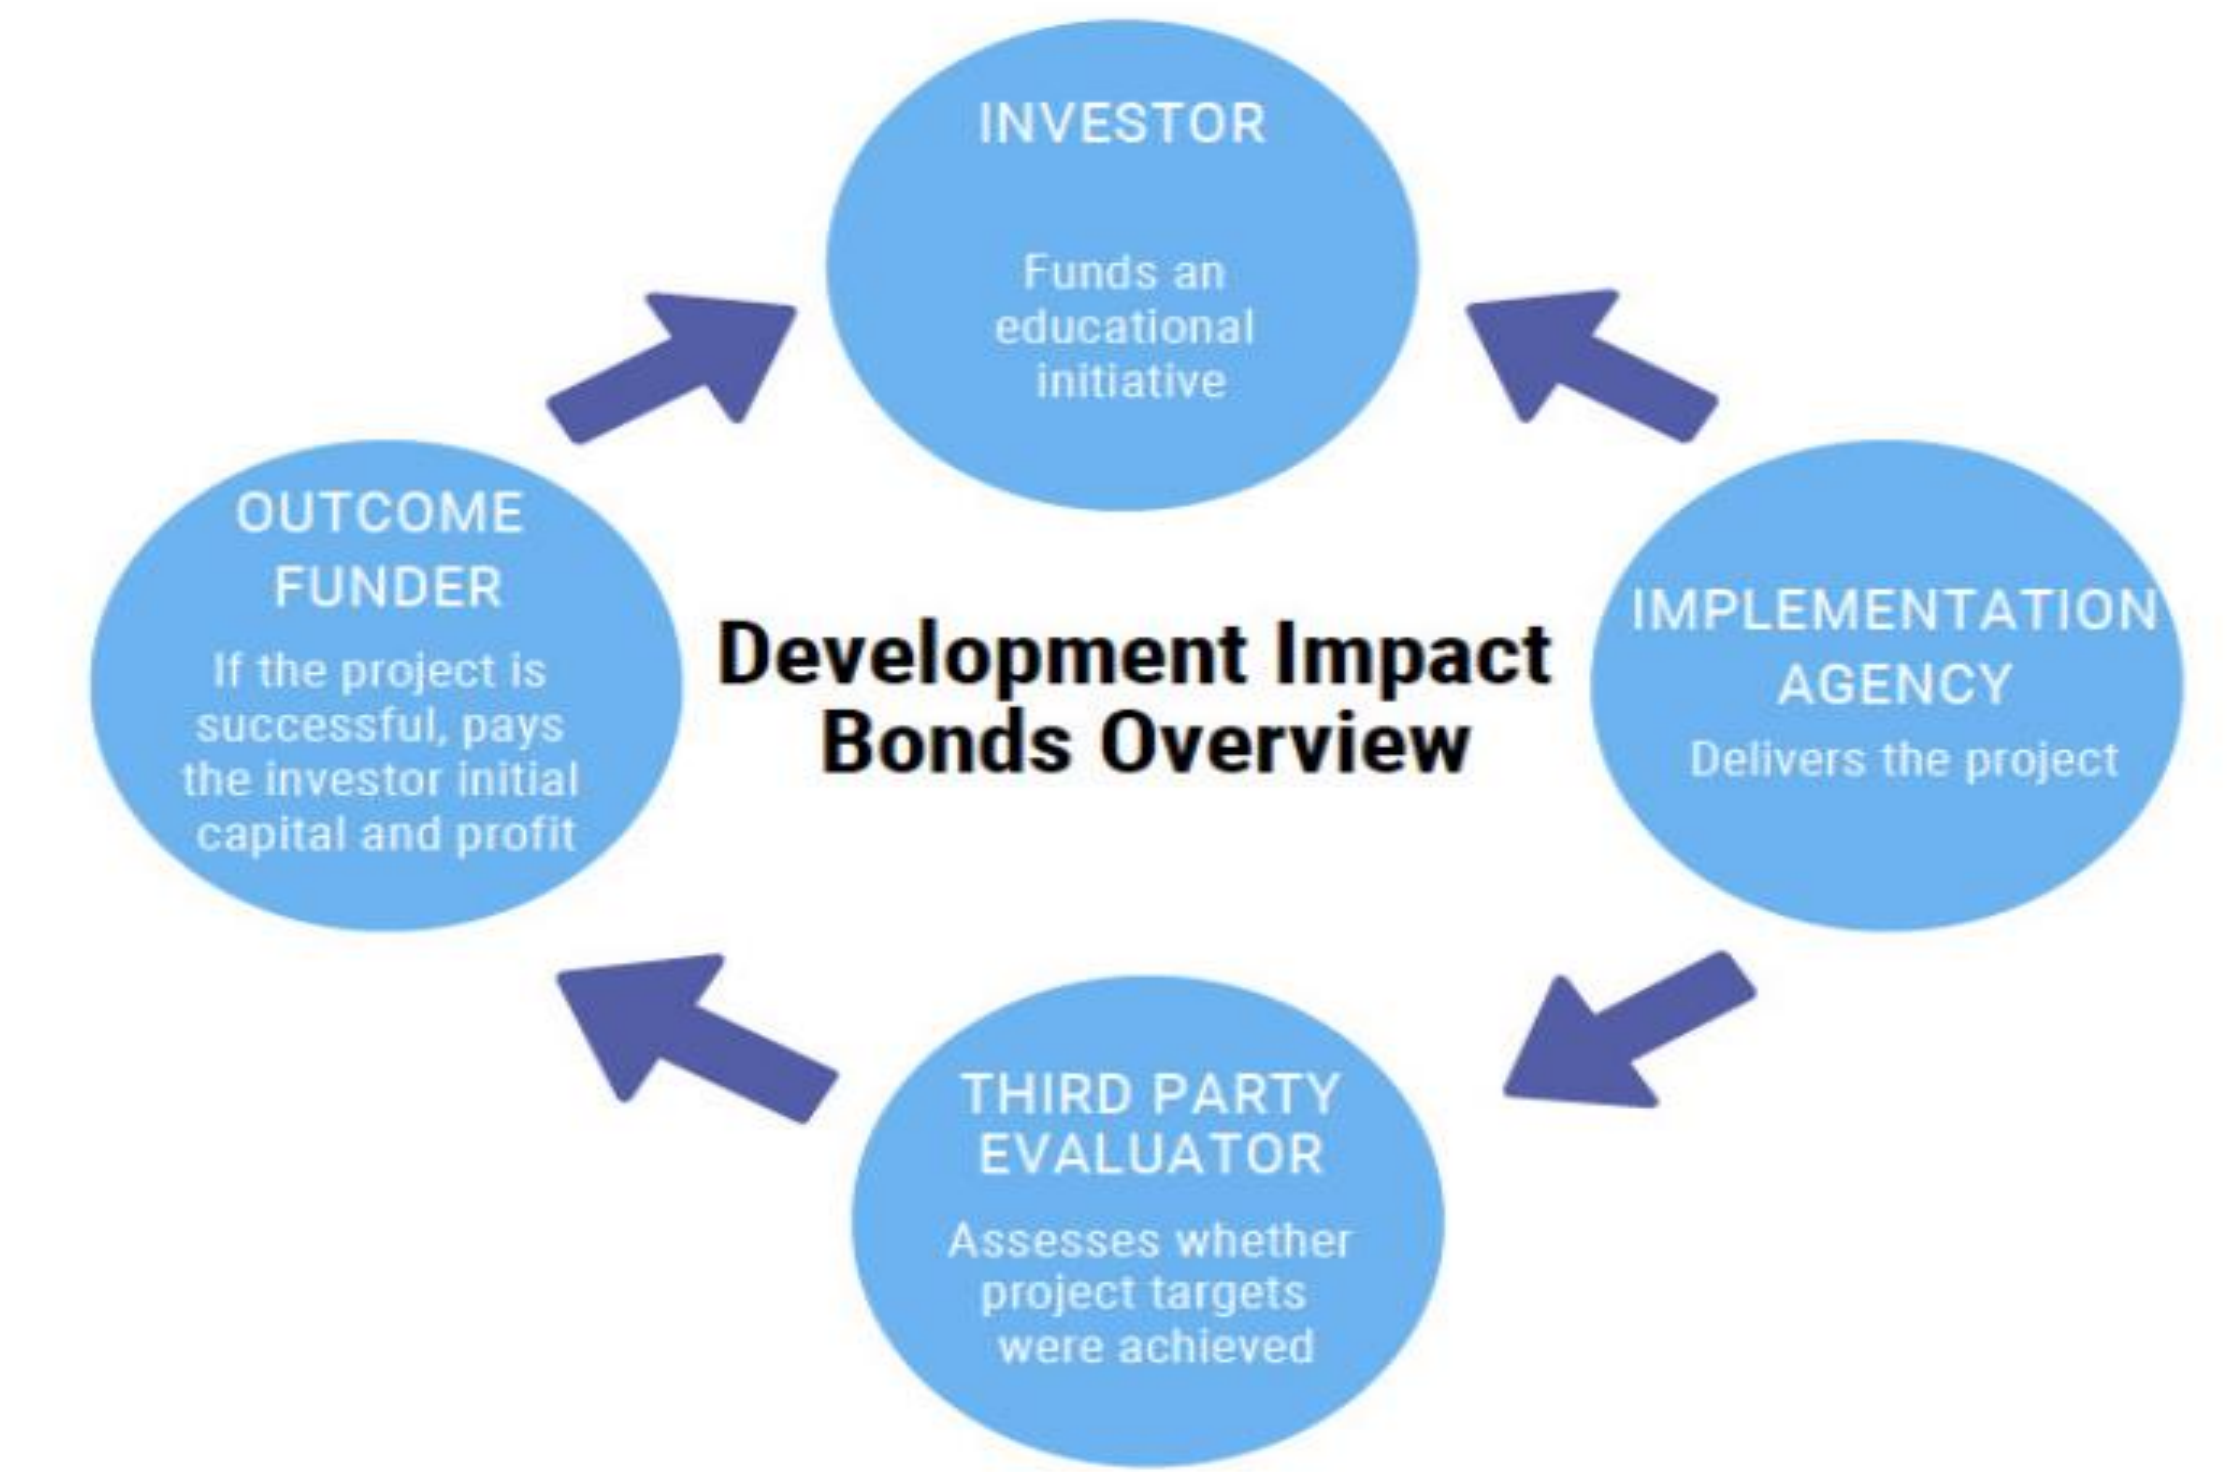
INVESTOR

Funds an educational initiative

OUTCOME FUNDER

If the project is successful, pays the investor initial capital and profit

Development Impact Bonds Overview

IMPLEMENTATION AGENCY

Delivers the project

THIRD PARTY EVALUATOR

Assesses whether project targets were achieved